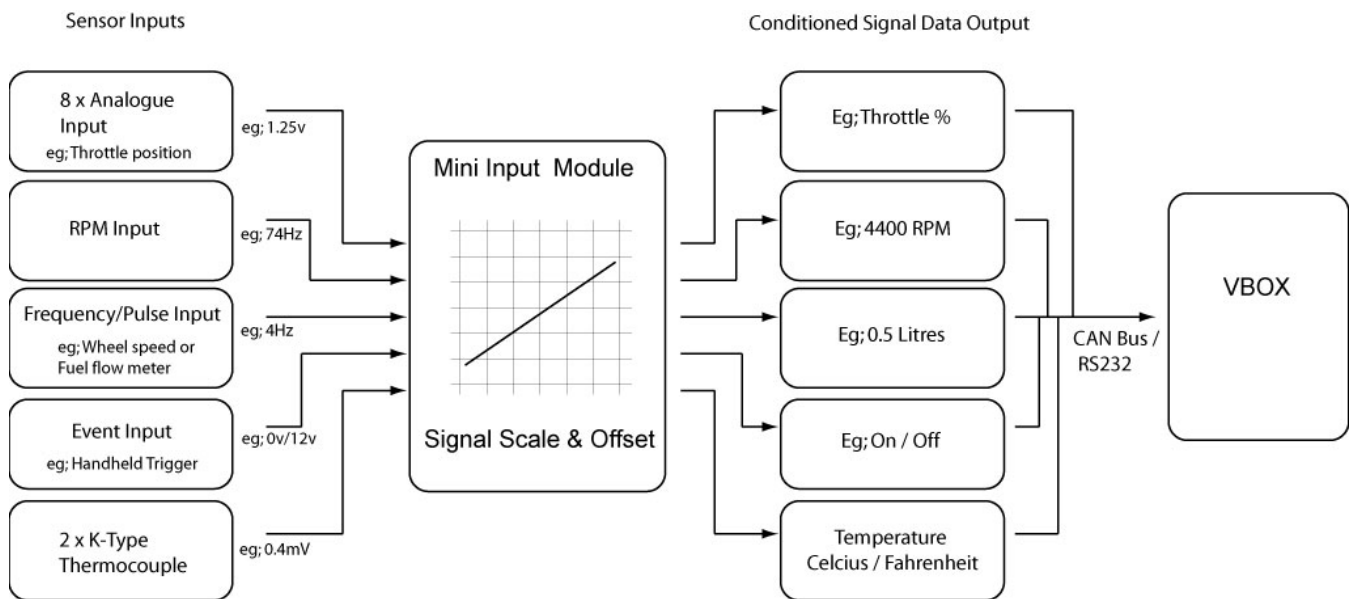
Sensor Inputs

Conditioned Signal Data Output

8 x Analogue Input
eg; Throttle position

RPM Input

Frequency/Pulse Input
eg; Wheel speed or Fuel flow meter

Event Input
eg; Handheld Trigger

2 x K-Type Thermocouple

eg; 1.25v

eg; 74Hz

eg; 4Hz

eg; 0v/12v

eg; 0.4mV

Mini Input Module

Signal Scale & Offset

Eg; Throttle %

Eg; 4400 RPM

Eg; 0.5 Litres

Eg; On / Off

Temperature
Celcius / Fahrenheit

CAN Bus / RS232

VBOX